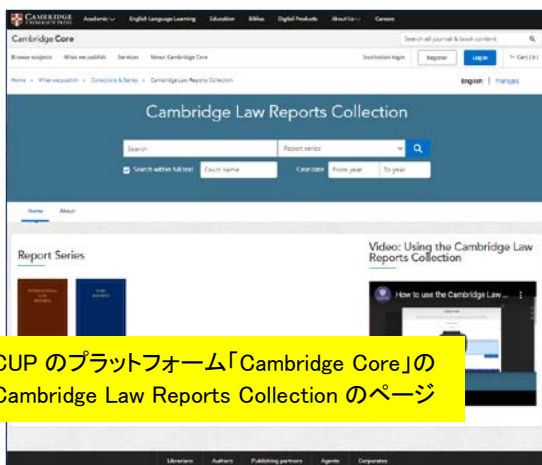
CAMBRIDGE UNIVERSITY PRESS Academic English Language Learning Education Bibles Digital Products About Us Careers

Cambridge Core

Search all journal & book content

Browse subjects What we publish Services About Cambridge Core

Institution login Register Log in Cart (0)

Home > Price acquisition > Collections & Series > Cambridge Law Reports Collection

English | Français

Cambridge Law Reports Collection

Search

Report series

Search within full text Court name Case date From year To year

Home About

Report Series

Video: Using the Cambridge Law Reports Collection

How to use the Cambridge Law ...

CUP のプラットフォーム「Cambridge Core」の Cambridge Law Reports Collection のページ

Librarians Authors Publishing partners Agents Corporates